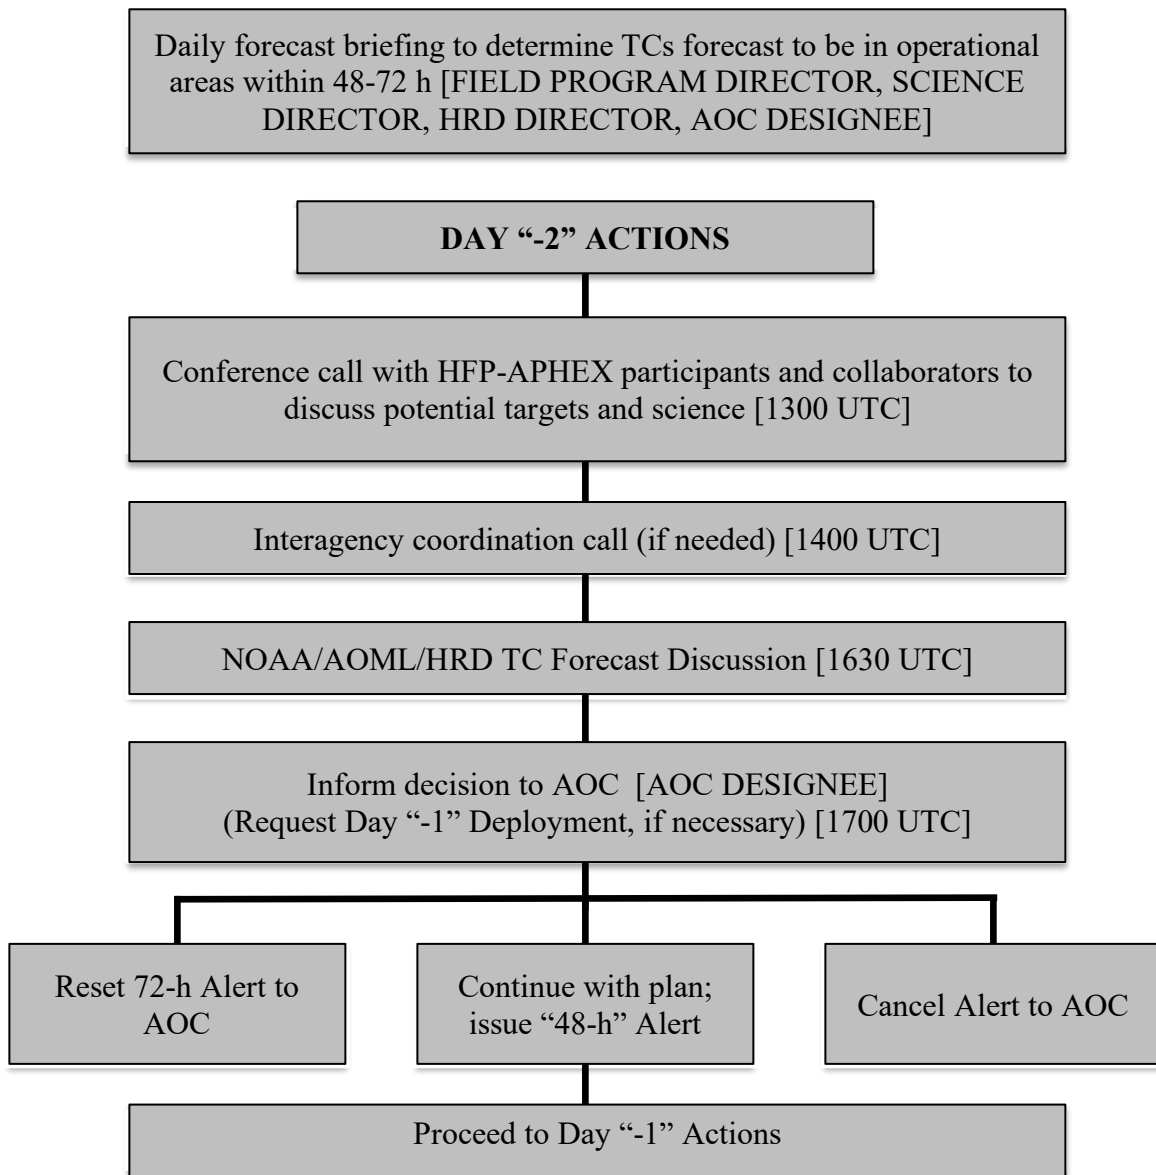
Daily forecast briefing to determine TCs forecast to be in operational areas within 48-72 h [FIELD PROGRAM DIRECTOR, SCIENCE DIRECTOR, HRD DIRECTOR, AOC DESIGNEE]

DAY “-2” ACTIONS

Conference call with HFP-APHEX participants and collaborators to discuss potential targets and science [1300 UTC]

Interagency coordination call (if needed) [1400 UTC]

NOAA/AOML/HRD TC Forecast Discussion [1630 UTC]

Inform decision to AOC [AOC DESIGNEE]
(Request Day “-1” Deployment, if necessary) [1700 UTC]

Reset 72-h Alert to AOC

Continue with plan; issue “48-h” Alert

Cancel Alert to AOC

Proceed to Day “-1” Actions